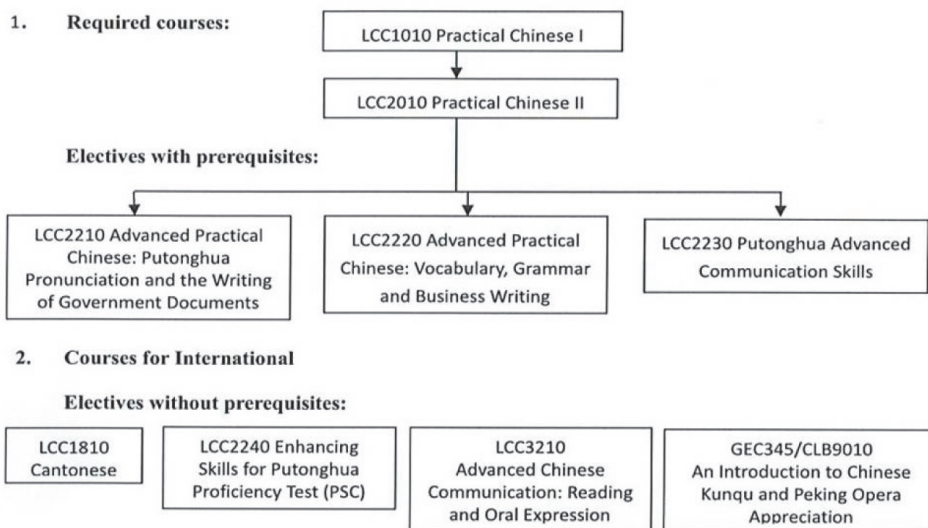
1. Required courses:

LCC1010 Practical Chinese I

LCC2010 Practical Chinese II

Electives with prerequisites:

LCC2210 Advanced Practical Chinese: Putonghua Pronunciation and the Writing of Government Documents

LCC2220 Advanced Practical Chinese: Vocabulary, Grammar and Business Writing

LCC2230 Putonghua Advanced Communication Skills

2. Courses for International

Electives without prerequisites:

LCC1810 Cantonese

LCC2240 Enhancing Skills for Putonghua Proficiency Test (PSC)

LCC3210 Advanced Chinese Communication: Reading and Oral Expression

GEC345/CLB9010 An Introduction to Chinese Kunqu and Peking Opera Appreciation